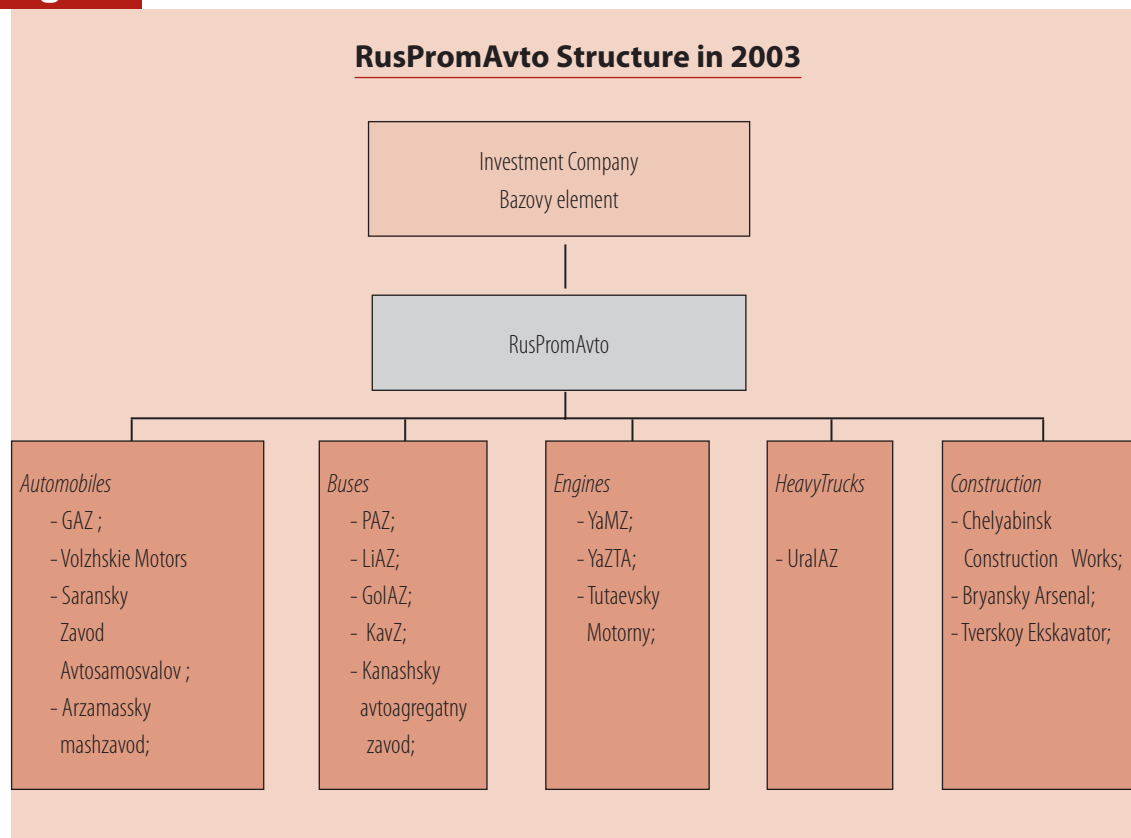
RusPromAvto Structure in 2003

Investment Company
Bazovy element

RusPromAvto

Automobiles
- GAZ ;
- Volzhskie Motors
- Saransky Zavod Avtosamosvalov ;
- Arzamassky mashzavod;

Buses
- PAZ;
- LiAZ;
- GolAZ;
- KavZ;
- Kanashsky avtoagregatny zavod;

Engines
- YaMZ;
- YaZTA;
- Tutaevsky Motorny;

HeavyTrucks
- UralAZ

Construction
- Chelyabinsk Construction Works;
- Bryansky Arsenal;
- Tverskoy Ekskavator;